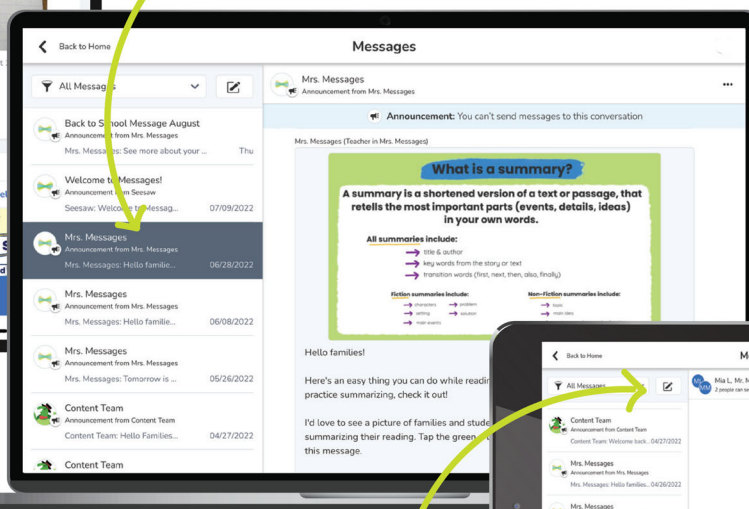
Back to Home

Messages

All Messages

Back to School Message August
Announcement from Mrs. Messages
Mrs. Messages: See more about your ... Thu

Welcome to Messages!
Announcement from Seesaw
Seesaw: Welcome to Messag... 07/09/2022

Mrs. Messages
Announcement from Mrs. Messages
Mrs. Messages: Hello familie... 06/28/2022

Mrs. Messages
Announcement from Mrs. Messages
Mrs. Messages: Hello familie... 06/08/2022

Mrs. Messages
Announcement from Mrs. Messages
Mrs. Messages: Tomorrow is ... 05/26/2022

Content Team
Announcement from Content Team
Content Team: Hello Families... 04/27/2022

Content Team

Mrs. Messages
Announcement from Mrs. Messages

...

Announcement: You can't send messages to this conversation

Mrs. Messages (Teacher in Mrs. Messages)

What is a summary?

A summary is a shortened version of a text or passage, that retells the most important parts (events, details, ideas) in your own words.

All summaries include:
title & author
key words from the story or text
transition words (first, next, then, also, finally)

Fiction summaries include:
characters
setting
main events
problem
solution

Non-fiction summaries include:
topic
main idea

Hello families!

Here's an easy thing you can do while readin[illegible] practice summarizing, check it out!

I'd love to see a picture of families and stude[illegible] summarizing their reading. Tap the green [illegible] this message.

Back to Home

M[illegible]

All Messages

Mia L, Mr. M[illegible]
2 people can se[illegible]

Content Team
Announcement from Content Team
Content Team: Welcome back... 04/27/2022

Mrs. Messages
Announcement from Mrs. Messages
Mrs. Messages: Hello families... 04/26/2022

Mrs. Messages